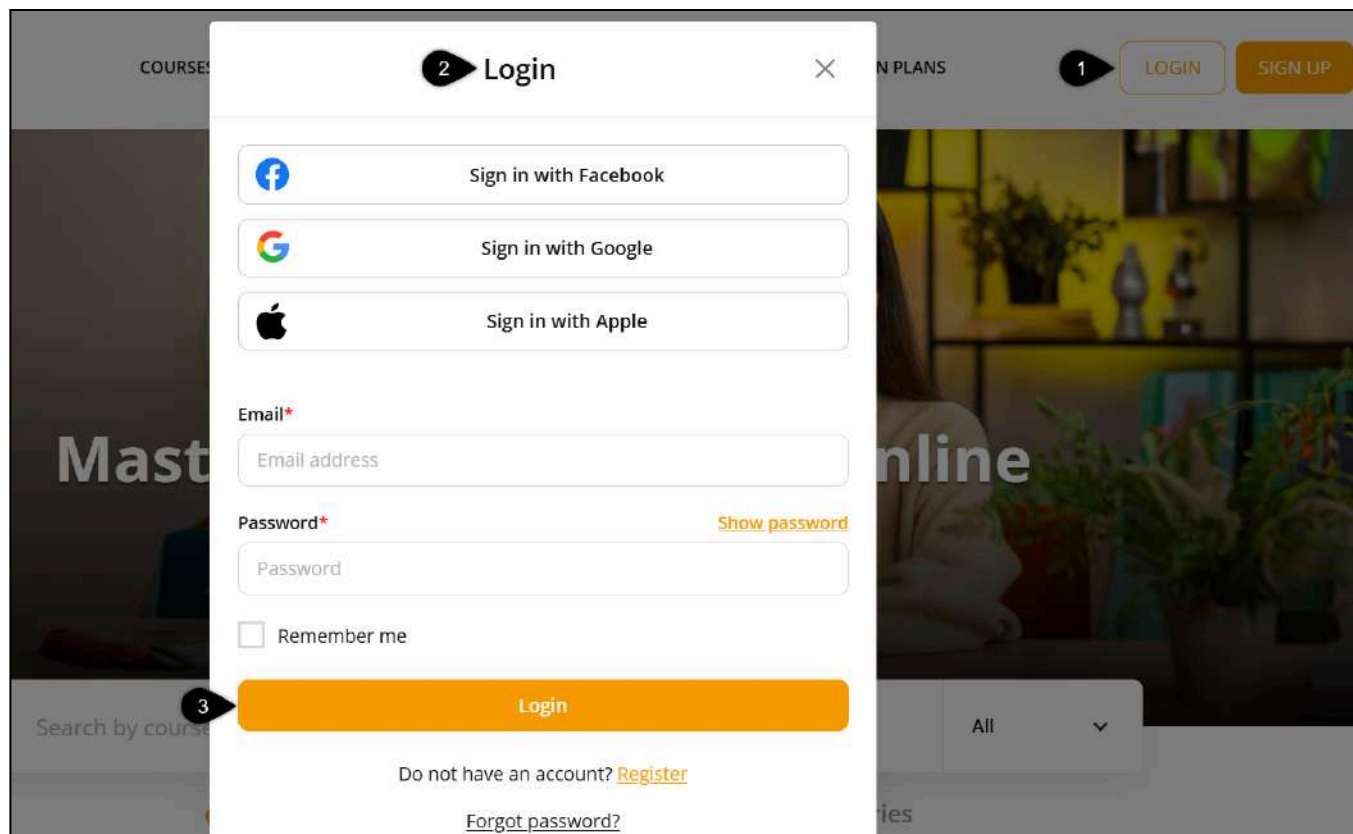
COURSES

N PLANS

1

LOGIN

SIGN UP

2

Login

×

Sign in with Facebook

Sign in with Google

Sign in with Apple

Mast

nline

Email*

Email address

Password*

Show password

Password

Remember me

3

Login

Search by cours

All

Do not have an account? Register

Forgot password?

ries